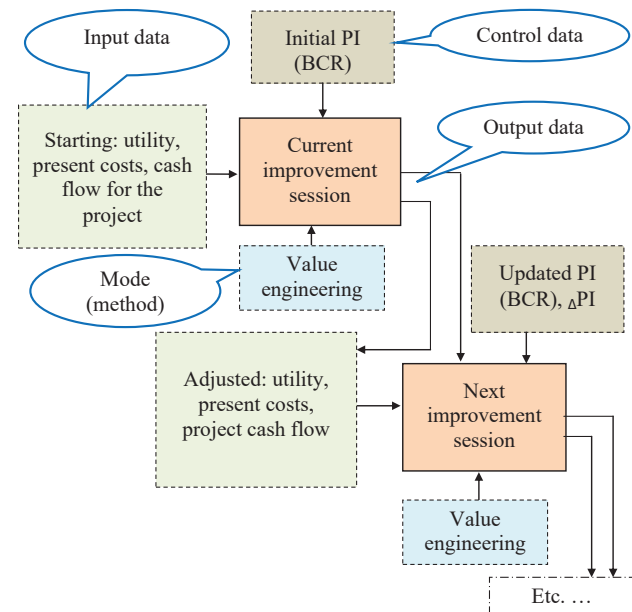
Input data

Initial PI (BCR)

Control data

Starting: utility, present costs, cash flow for the project

Current improvement session

Output data

Mode (method)

Value engineering

Updated PI (BCR), $_{\Delta}$PI

Adjusted: utility, present costs, project cash flow

Next improvement session

Value engineering

Etc. …